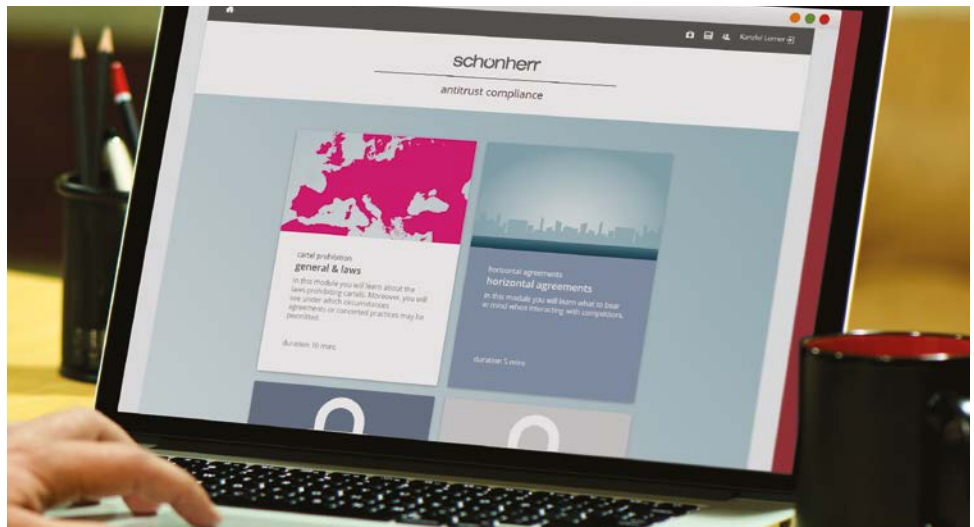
Kandel Lerner

schonherr

antitrust compliance

cartel prohibition
general & laws

In this module you will learn about the laws prohibiting cartels. Moreover, you will see under which circumstances agreements or concerted practices may be permitted.

duration 10 mins

horizontal agreements
horizontal agreements

In this module you will learn what to bear in mind when interacting with competitors.

duration 5 mins